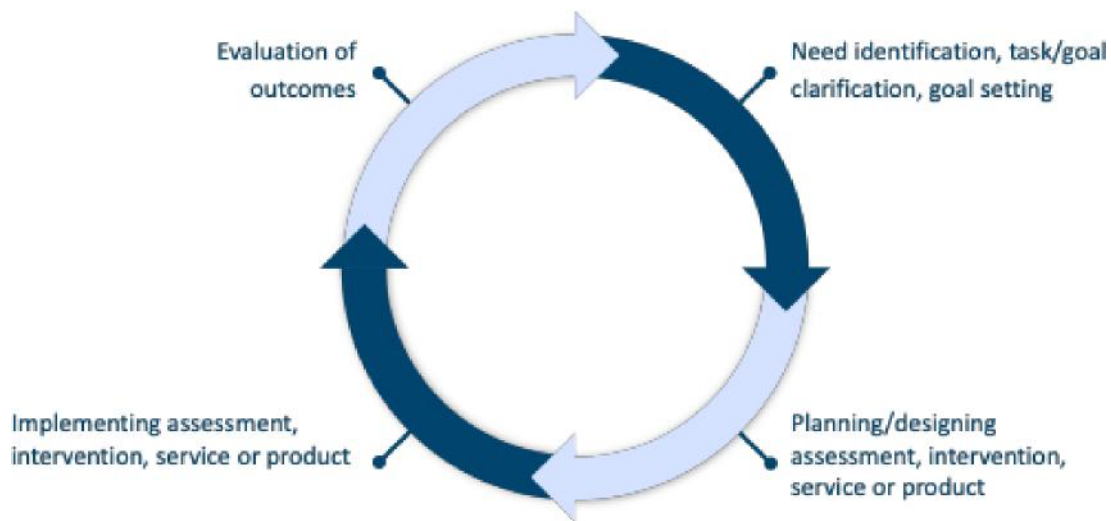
Evaluation of outcomes

Need identification, task/goal clarification, goal setting

Planning/designing assessment, intervention, service or product

Implementing assessment, intervention, service or product